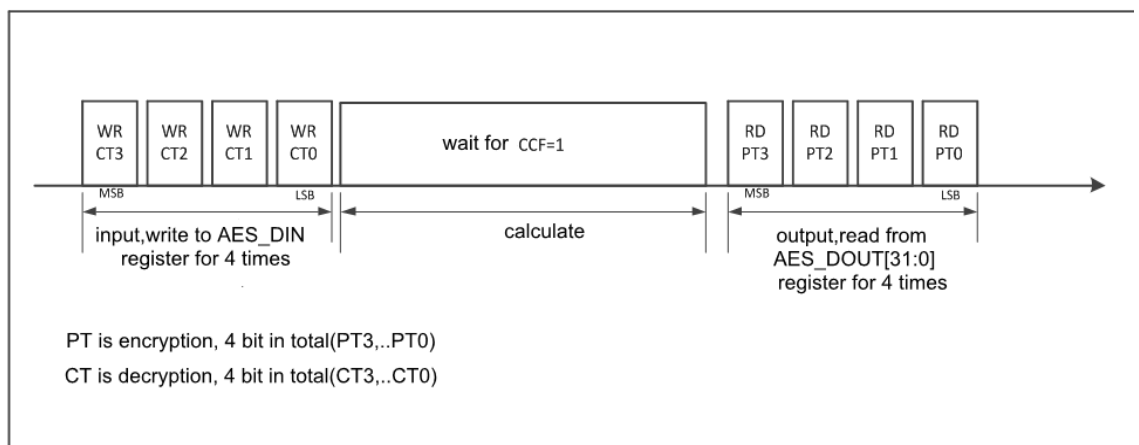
WR CT3 WR CT2 WR CT1 WR CT0 wait for CCF=1 RD PT3 RD PT2 RD PT1 RD PT0

MSB LSB MSB LSB

input,write to AES_DIN register for 4 times

calculate

output,read from AES_DOUT[31:0] register for 4 times

PT is encryption, 4 bit in total(PT3,..PT0)

CT is decryption, 4 bit in total(CT3,..CT0)